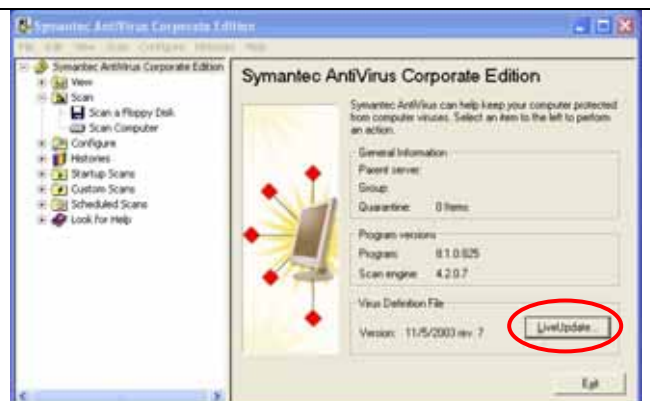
Symantec AntiVirus Corporate Edition

File Edit View Scan Configure Histories Help

Symantec AntiVirus Corporate Edition
View
Scan
Scan a Floppy Disk
Scan Computer
Configure
Histories
Startup Scans
Custom Scans
Scheduled Scans
Look for Help

Symantec AntiVirus Corporate Edition

Symantec AntiVirus can help keep your computer protected from computer viruses. Select an item to the left to perform an action.

General Information
Parent server:
Group:
Quarantine: 0 Items

Program versions
Program: 8.1.0.825
Scan engine: 4.2.0.7

Virus Definition File
Version: 11/5/2003 rev. 7

LiveUpdate...

Exit